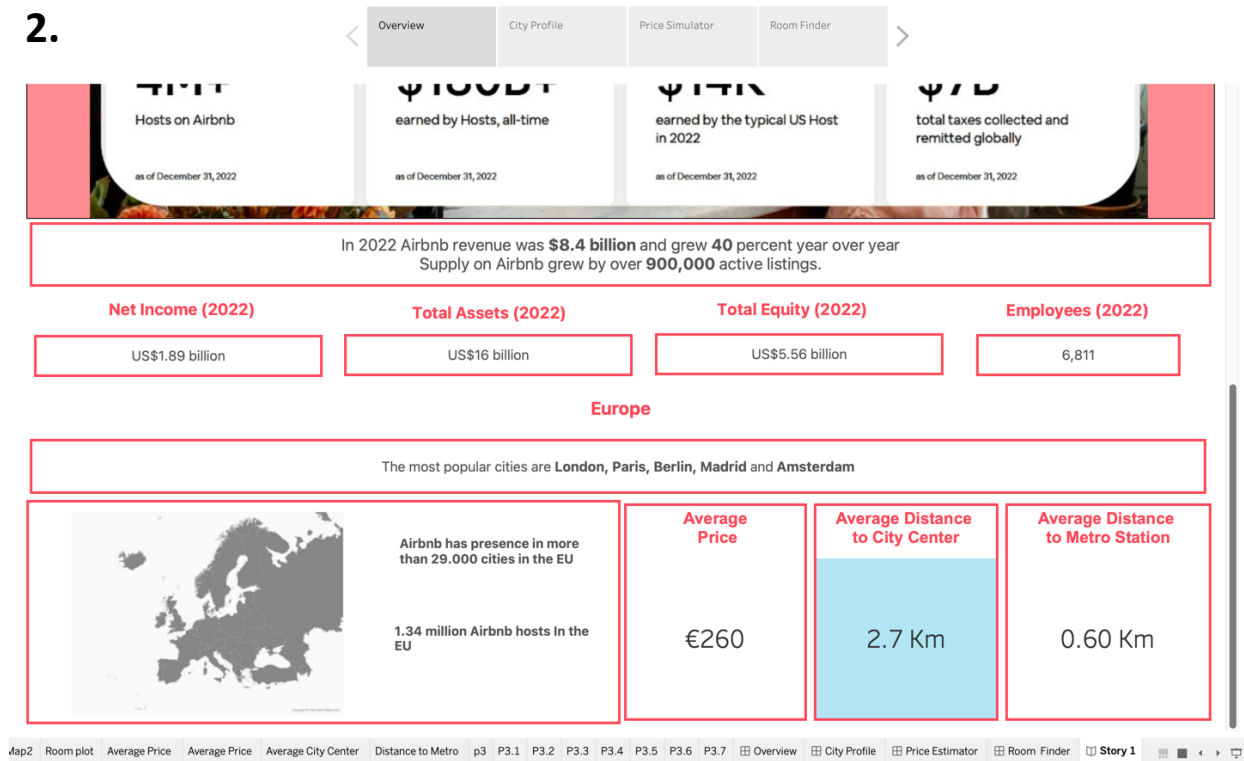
2.

Overview | City Profile | Price Simulator | Room Finder

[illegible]
Hosts on Airbnb
as of December 31, 2022

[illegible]
earned by Hosts, all-time
as of December 31, 2022

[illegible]
earned by the typical US Host in 2022
as of December 31, 2022

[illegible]
total taxes collected and remitted globally
as of December 31, 2022

In 2022 Airbnb revenue was **$8.4 billion** and grew **40** percent year over year
Supply on Airbnb grew by over **900,000** active listings.

| Net Income (2022) | Total Assets (2022) | Total Equity (2022) | Employees (2022) |
|---|---|---|---|
| US$1.89 billion | US$16 billion | US$5.56 billion | 6,811 |

Europe

The most popular cities are **London, Paris, Berlin, Madrid** and **Amsterdam**

Airbnb has presence in more than 29.000 cities in the EU

1.34 million Airbnb hosts In the EU

Average Price
€260

Average Distance to City Center
2.7 Km

Average Distance to Metro Station
0.60 Km

Map2 | Room plot | Average Price | Average Price | Average City Center | Distance to Metro | p3 | P3.1 | P3.2 | P3.3 | P3.4 | P3.5 | P3.6 | P3.7 | Overview | City Profile | Price Estimator | Room Finder | Story 1